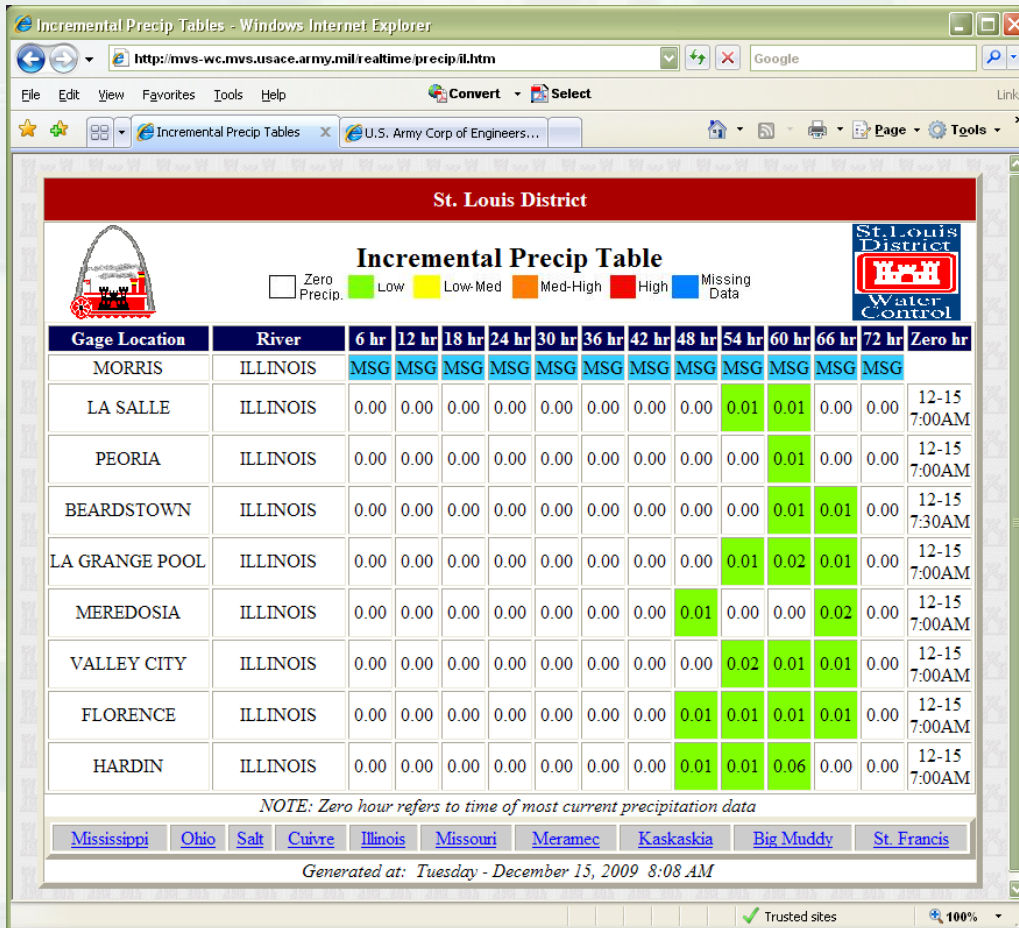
Incremental Precip Tables - Windows Internet Explorer

http://mvs-wc.mvs.usace.army.mil/realtime/precip/il.htm

Google

File Edit View Favorites Tools Help

Convert Select

Links

Incremental Precip Tables

U.S. Army Corp of Engineers...

Page Tools

St. Louis District

Incremental Precip Table

Zero Precip. Low Low-Med Med-High High Missing Data

St.Louis District Water Control

| Gage Location | River | 6 hr | 12 hr | 18 hr | 24 hr | 30 hr | 36 hr | 42 hr | 48 hr | 54 hr | 60 hr | 66 hr | 72 hr | Zero hr |
|---|---|---|---|---|---|---|---|---|---|---|---|---|---|---|
| MORRIS | ILLINOIS | MSG | MSG | MSG | MSG | MSG | MSG | MSG | MSG | MSG | MSG | MSG | MSG | |
| LA SALLE | ILLINOIS | 0.00 | 0.00 | 0.00 | 0.00 | 0.00 | 0.00 | 0.00 | 0.00 | 0.01 | 0.01 | 0.00 | 0.00 | 12-15 7:00AM |
| PEORIA | ILLINOIS | 0.00 | 0.00 | 0.00 | 0.00 | 0.00 | 0.00 | 0.00 | 0.00 | 0.00 | 0.01 | 0.00 | 0.00 | 12-15 7:00AM |
| BEARDSTOWN | ILLINOIS | 0.00 | 0.00 | 0.00 | 0.00 | 0.00 | 0.00 | 0.00 | 0.00 | 0.00 | 0.01 | 0.01 | 0.00 | 12-15 7:30AM |
| LA GRANGE POOL | ILLINOIS | 0.00 | 0.00 | 0.00 | 0.00 | 0.00 | 0.00 | 0.00 | 0.00 | 0.01 | 0.02 | 0.01 | 0.00 | 12-15 7:00AM |
| MEREDOSIA | ILLINOIS | 0.00 | 0.00 | 0.00 | 0.00 | 0.00 | 0.00 | 0.00 | 0.01 | 0.00 | 0.00 | 0.02 | 0.00 | 12-15 7:00AM |
| VALLEY CITY | ILLINOIS | 0.00 | 0.00 | 0.00 | 0.00 | 0.00 | 0.00 | 0.00 | 0.00 | 0.02 | 0.01 | 0.01 | 0.00 | 12-15 7:00AM |
| FLORENCE | ILLINOIS | 0.00 | 0.00 | 0.00 | 0.00 | 0.00 | 0.00 | 0.00 | 0.01 | 0.01 | 0.01 | 0.01 | 0.00 | 12-15 7:00AM |
| HARDIN | ILLINOIS | 0.00 | 0.00 | 0.00 | 0.00 | 0.00 | 0.00 | 0.00 | 0.01 | 0.01 | 0.06 | 0.00 | 0.00 | 12-15 7:00AM |

NOTE: Zero hour refers to time of most current precipitation data

Mississippi Ohio Salt Cuivre Illinois Missouri Meramec Kaskaskia Big Muddy St. Francis

Generated at: Tuesday - December 15, 2009 8:08 AM

Trusted sites 100%